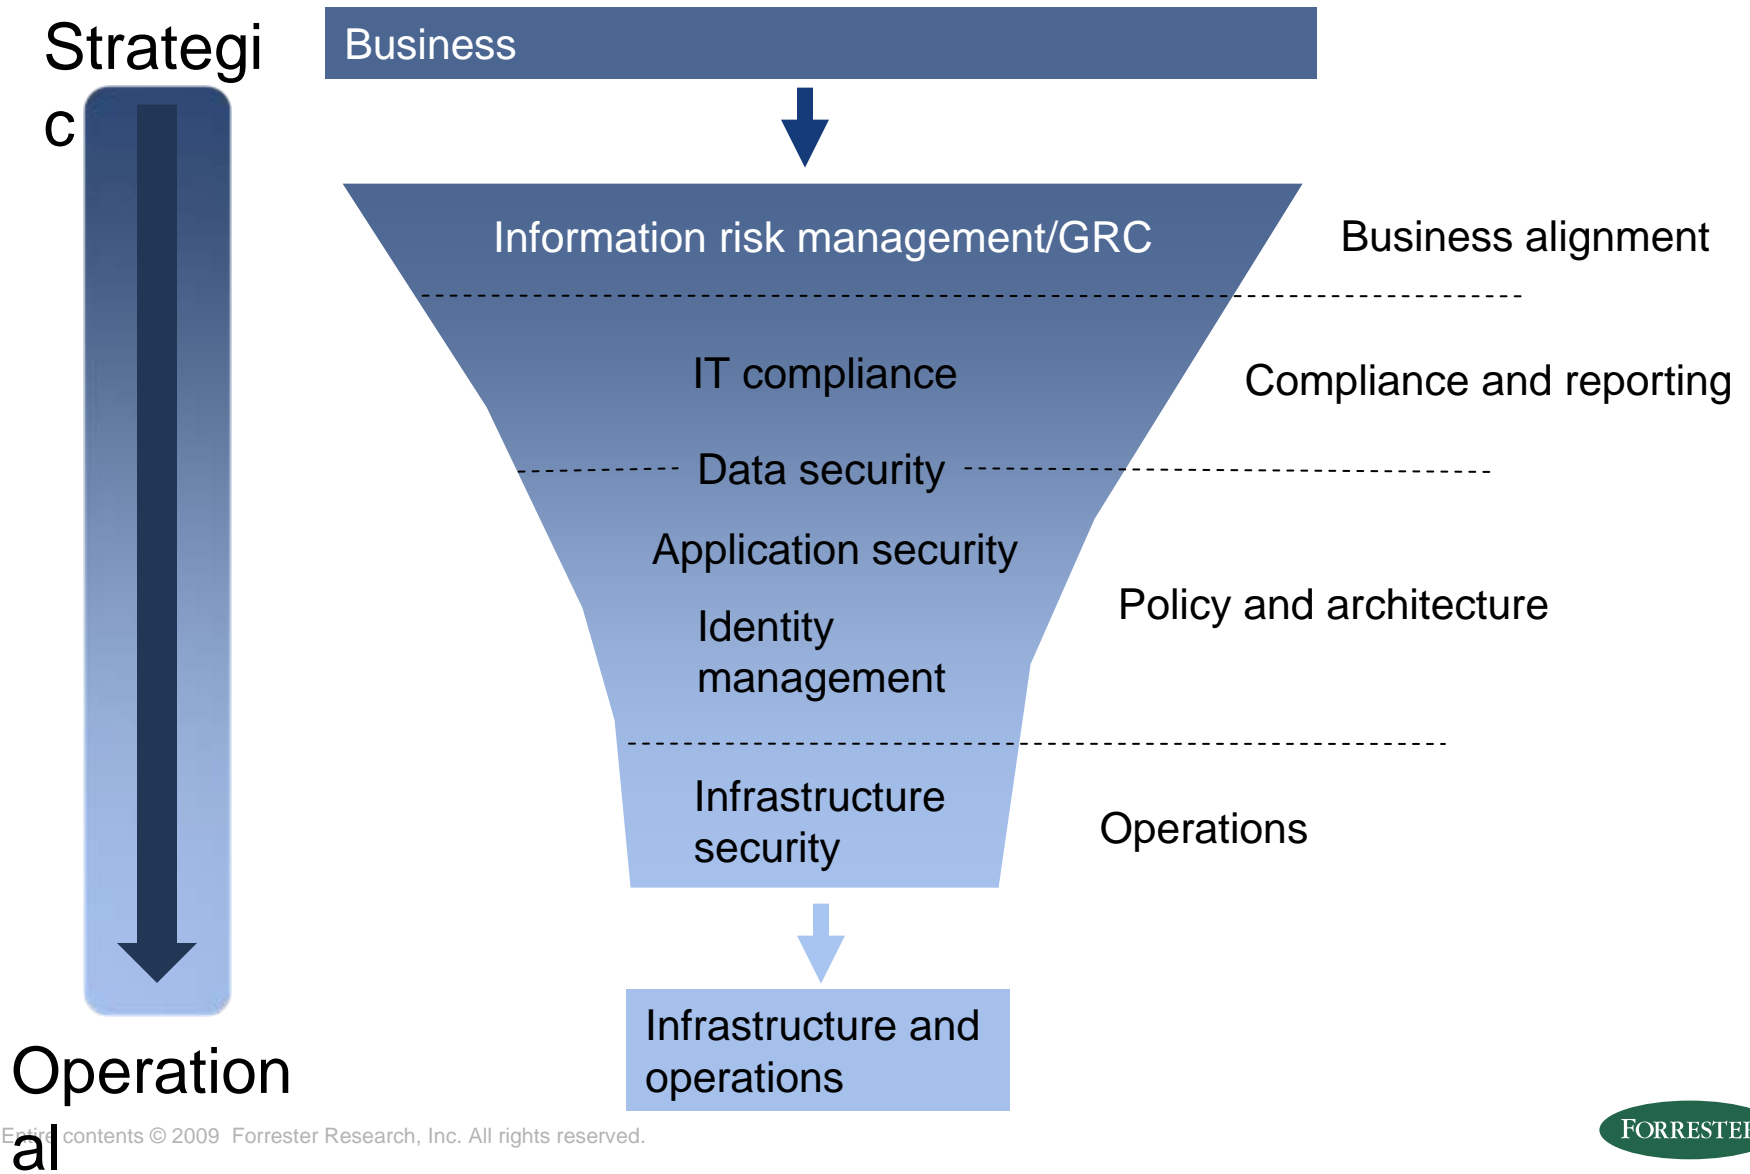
Strategic

Business

Information risk management/GRC

Business alignment

IT compliance

Compliance and reporting

Data security

Application security

Policy and architecture

Identity management

Infrastructure security

Operations

Infrastructure and operations

Operational

Entire contents © 2009 Forrester Research, Inc. All rights reserved.

FORRESTER